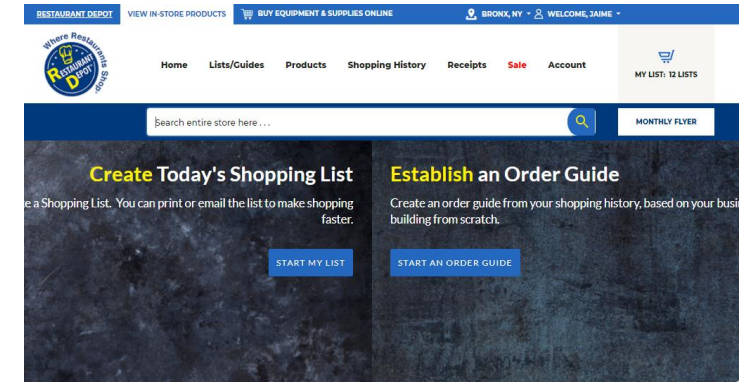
RESTAURANT DEPOT VIEW IN-STORE PRODUCTS BUY EQUIPMENT & SUPPLIES ONLINE BRONX, NY WELCOME, JAIME

Where Restaurants Shop RESTAURANT DEPOT

Home Lists/Guides Products Shopping History Receipts Sale Account

MY LIST: 12 LISTS

Search entire store here . . .

MONTHLY FLYER

Create Today's Shopping List

e a Shopping List. You can print or email the list to make shopping faster.

START MY LIST

Establish an Order Guide

Create an order guide from your shopping history, based on your busi building from scratch.

START AN ORDER GUIDE